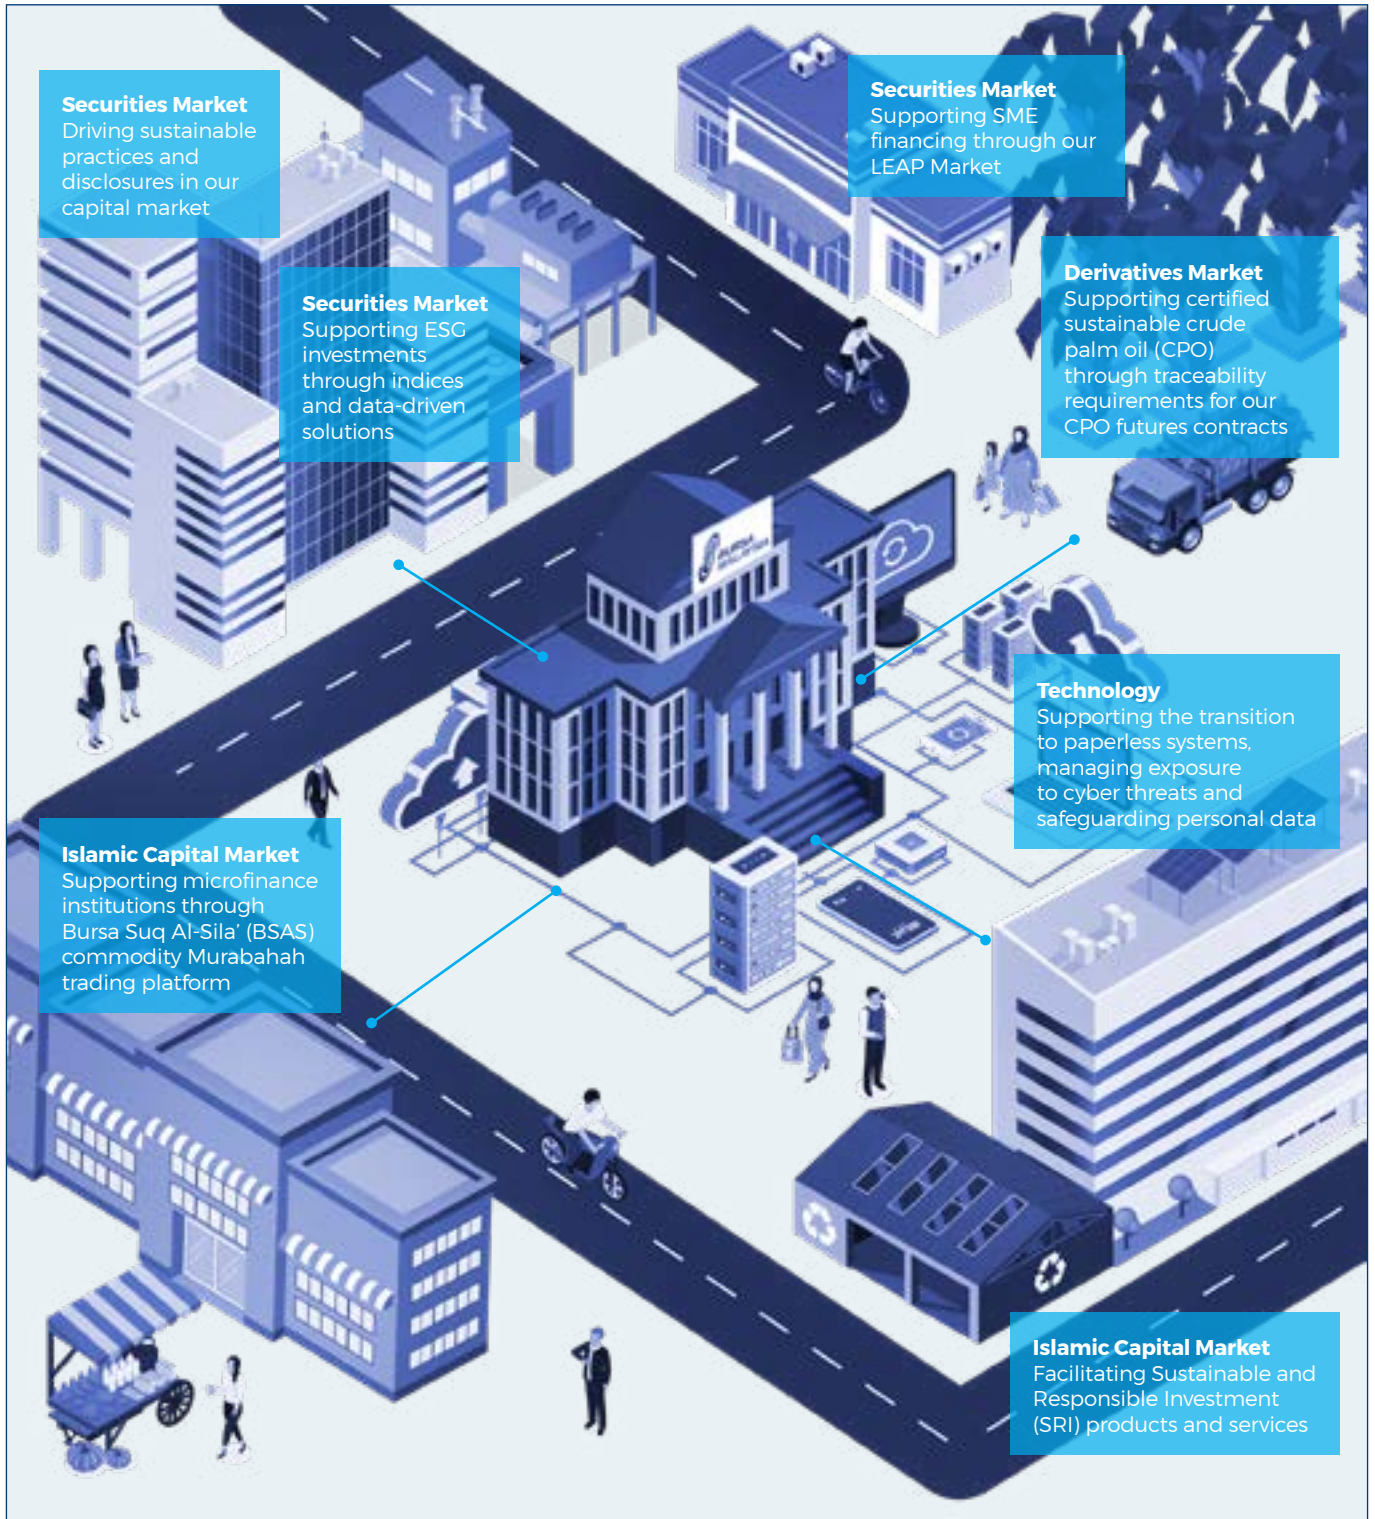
**Securities Market**
Driving sustainable practices and disclosures in our capital market

**Securities Market**
Supporting SME financing through our LEAP Market

**Securities Market**
Supporting ESG investments through indices and data-driven solutions

**Derivatives Market**
Supporting certified sustainable crude palm oil (CPO) through traceability requirements for our CPO futures contracts

**Technology**
Supporting the transition to paperless systems, managing exposure to cyber threats and safeguarding personal data

**Islamic Capital Market**
Supporting microfinance institutions through Bursa Suq Al-Sila' (BSAS) commodity Murabahah trading platform

**Islamic Capital Market**
Facilitating Sustainable and Responsible Investment (SRI) products and services